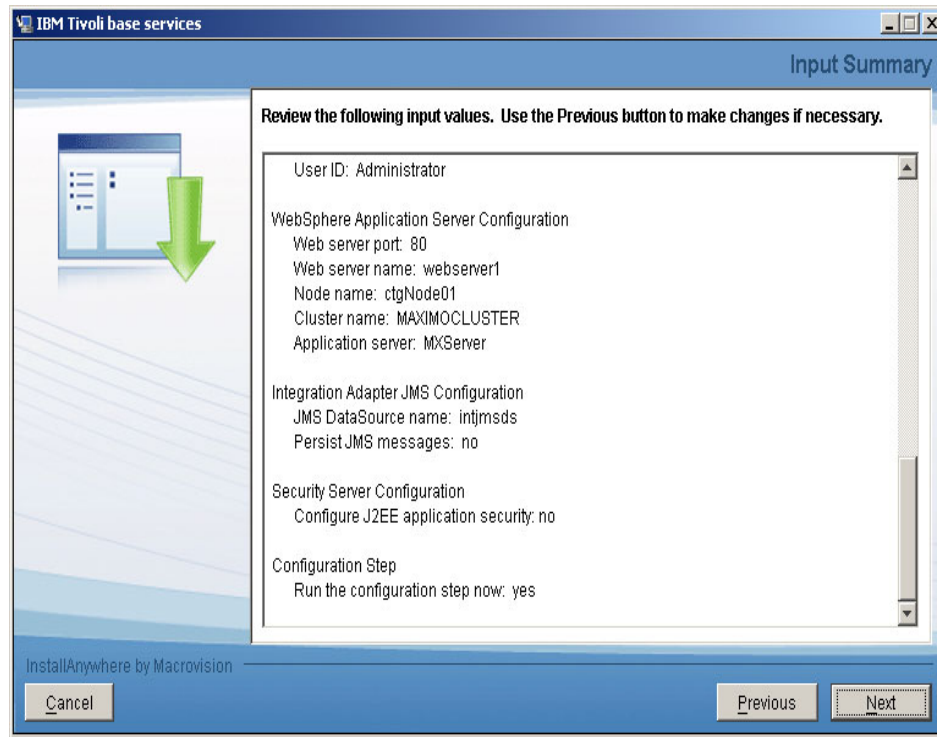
IBM Tivoli base services

Input Summary

Review the following input values. Use the Previous button to make changes if necessary.

User ID: Administrator

WebSphere Application Server Configuration
Web server port: 80
Web server name: webserver1
Node name: ctgNode01
Cluster name: MAXIMOCLUSTER
Application server: MXServer

Integration Adapter JMS Configuration
JMS DataSource name: intjmsds
Persist JMS messages: no

Security Server Configuration
Configure J2EE application security: no

Configuration Step
Run the configuration step now: yes

InstallAnywhere by Macrovision

Cancel

Previous

Next